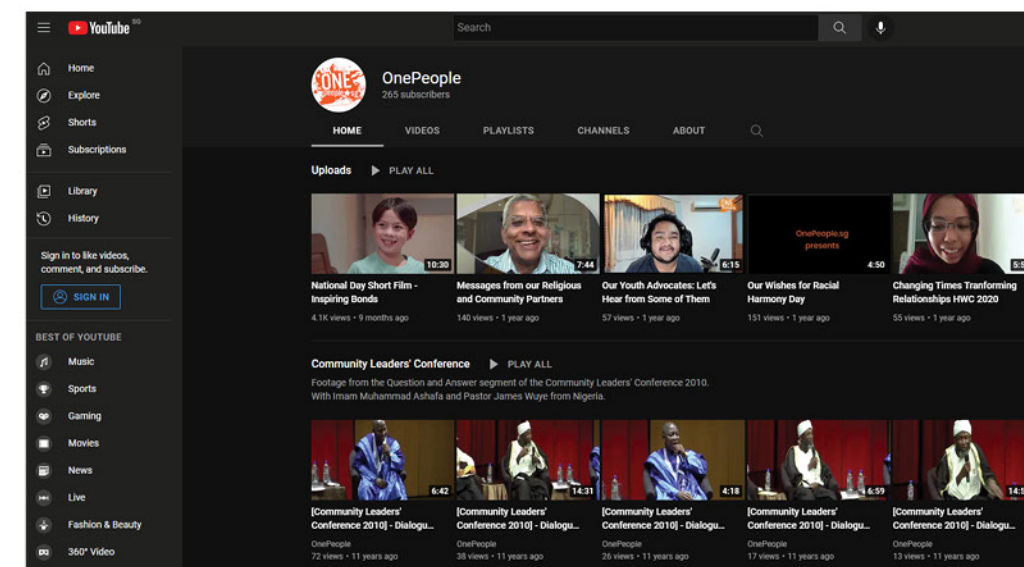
YouTube SG

Search

Home
Explore
Shorts
Subscriptions

Library
History

Sign in to like videos, comment, and subscribe.

SIGN IN

BEST OF YOUTUBE
Music
Sports
Gaming
Movies
News
Live
Fashion & Beauty
360° Video

ONE people.sg

OnePeople
265 subscribers

HOME VIDEOS PLAYLISTS CHANNELS ABOUT

Uploads PLAY ALL

10:30
National Day Short Film - Inspiring Bonds
4.1K views • 9 months ago

7:44
Messages from our Religious and Community Partners
140 views • 1 year ago

6:15
Our Youth Advocates: Let's Hear from Some of Them
57 views • 1 year ago

OnePeople.sg presents
4:50
Our Wishes for Racial Harmony Day
151 views • 1 year ago

5:5
Changing Times Tranforming Relationships HWC 2020
55 views • 1 year ago

Community Leaders' Conference PLAY ALL
Footage from the Question and Answer segment of the Community Leaders' Conference 2010. With Imam Muhammad Ashafa and Pastor James Wuye from Nigeria.

6:42
[Community Leaders' Conference 2010] - Dialogu...
OnePeople
72 views • 11 years ago

14:31
[Community Leaders' Conference 2010] - Dialogu...
OnePeople
38 views • 11 years ago

4:18
[Community Leaders' Conference 2010] - Dialogu...
OnePeople
26 views • 11 years ago

6:59
[Community Leaders' Conference 2010] - Dialogu...
OnePeople
17 views • 11 years ago

14:5
[Community Leaders' Conference 2010] - Dialogu...
OnePeople
13 views • 11 years ago